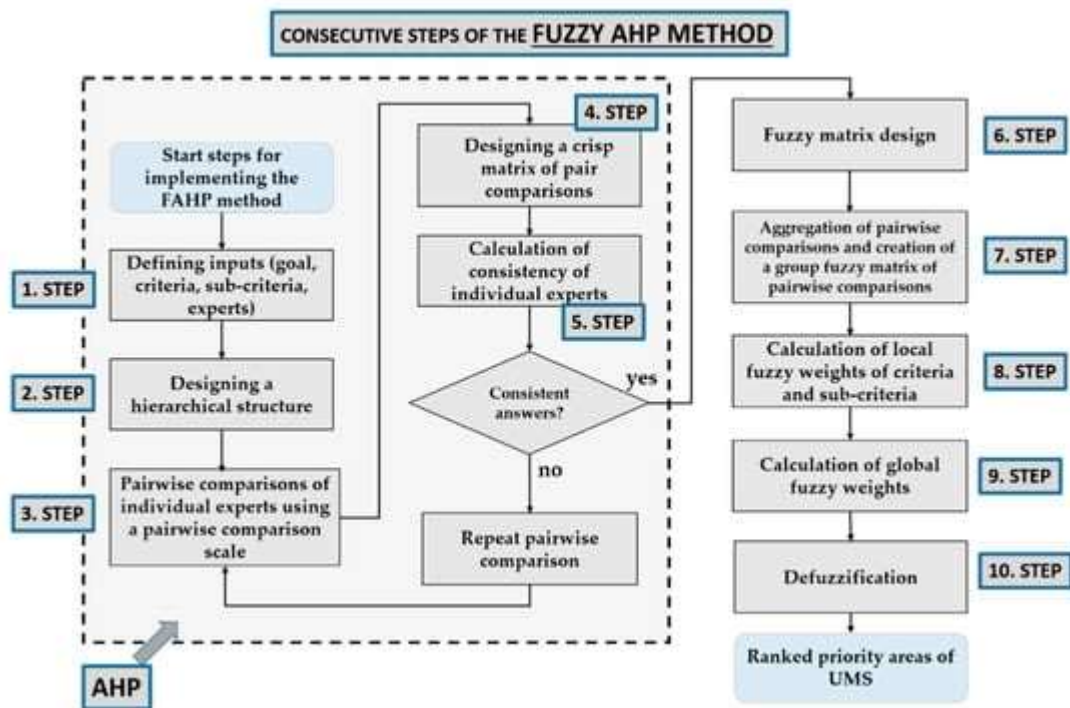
CONSECUTIVE STEPS OF THE FUZZY AHP METHOD

Start steps for implementing the FAHP method

1. STEP

Defining inputs (goal, criteria, sub-criteria, experts)

2. STEP

Designing a hierarchical structure

3. STEP

Pairwise comparisons of individual experts using a pairwise comparison scale

4. STEP

Designing a crisp matrix of pair comparisons

Calculation of consistency of individual experts

5. STEP

Consistent answers?

yes

no

Repeat pairwise comparison

AHP

Fuzzy matrix design

6. STEP

Aggregation of pairwise comparisons and creation of a group fuzzy matrix of pairwise comparisons

7. STEP

Calculation of local fuzzy weights of criteria and sub-criteria

8. STEP

Calculation of global fuzzy weights

9. STEP

Defuzzification

10. STEP

Ranked priority areas of UMS